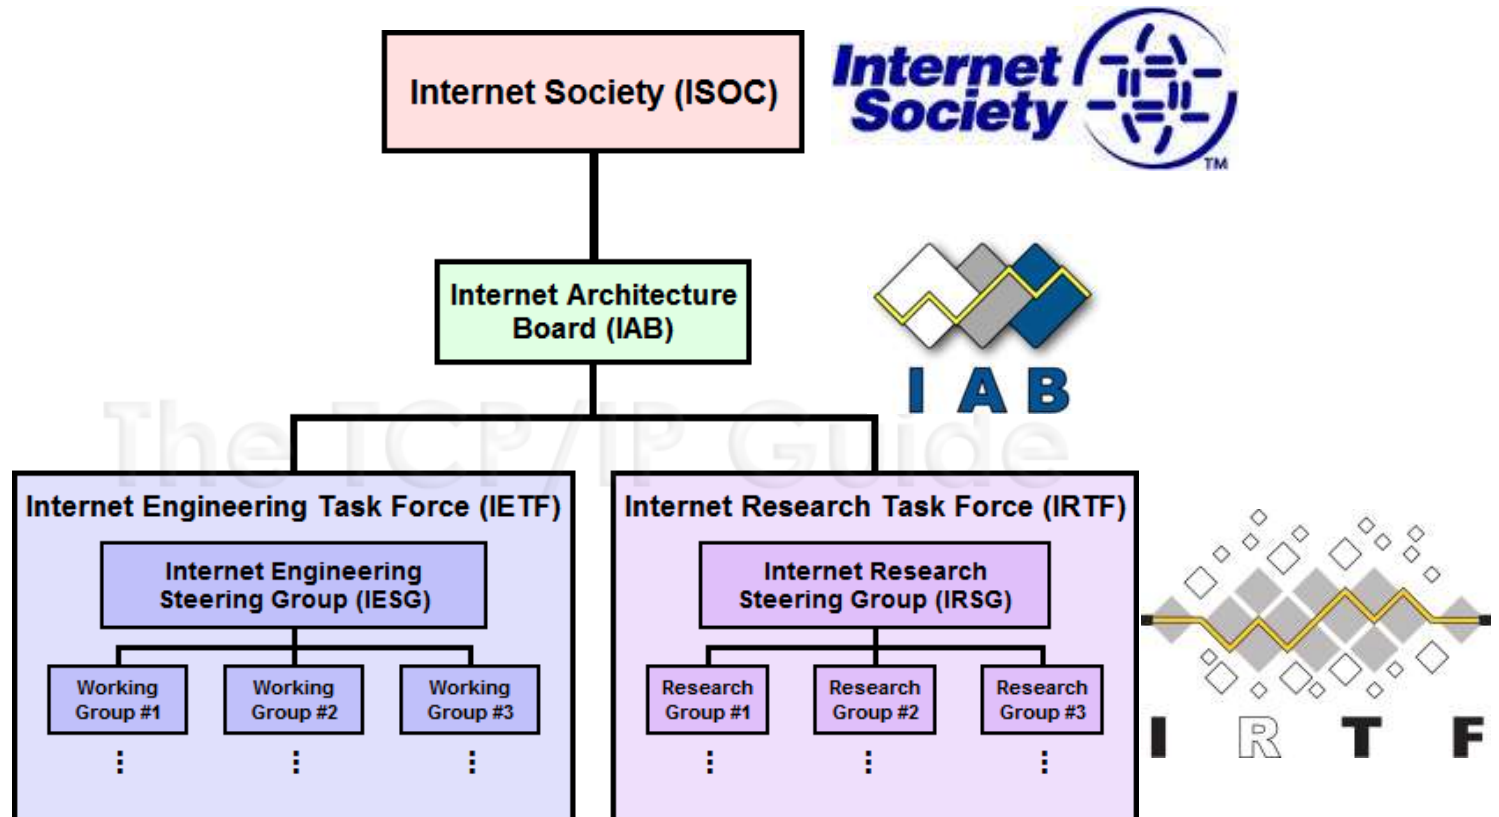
Internet Society (ISOC)

Internet Society TM

Internet Architecture Board (IAB)

IAB

The TCP/IP Guide

Internet Engineering Task Force (IETF)

Internet Engineering Steering Group (IESG)

Working Group #1

Working Group #2

Working Group #3

Internet Research Task Force (IRTF)

Internet Research Steering Group (IRSG)

Research Group #1

Research Group #2

Research Group #3

I R T F